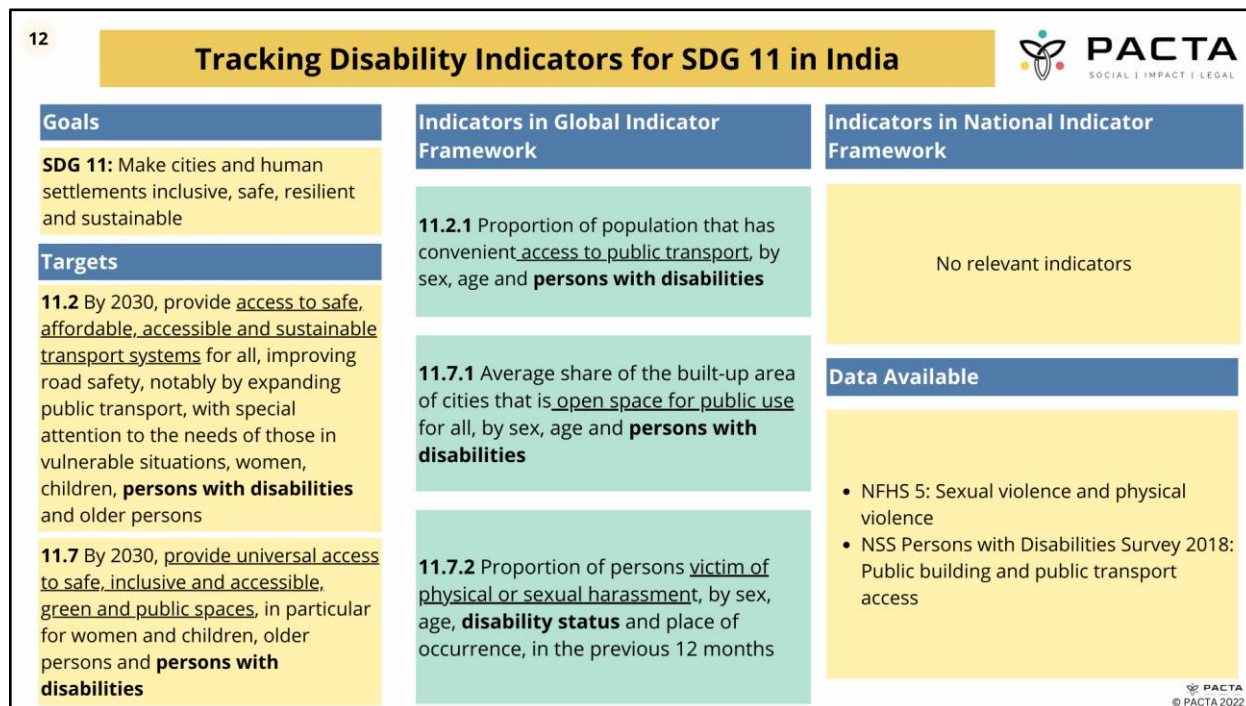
12

Tracking Disability Indicators for SDG 11 in India

PACTA
SOCIAL | IMPACT | LEGAL

Goals

SDG 11: Make cities and human settlements inclusive, safe, resilient and sustainable

Targets

11.2 By 2030, provide access to safe, affordable, accessible and sustainable transport systems for all, improving road safety, notably by expanding public transport, with special attention to the needs of those in vulnerable situations, women, children, persons with disabilities and older persons

11.7 By 2030, provide universal access to safe, inclusive and accessible, green and public spaces, in particular for women and children, older persons and persons with disabilities

Indicators in Global Indicator Framework

11.2.1 Proportion of population that has convenient access to public transport, by sex, age and persons with disabilities

11.7.1 Average share of the built-up area of cities that is open space for public use for all, by sex, age and persons with disabilities

11.7.2 Proportion of persons victim of physical or sexual harassment, by sex, age, disability status and place of occurrence, in the previous 12 months

Indicators in National Indicator Framework

No relevant indicators

Data Available

- NFHS 5: Sexual violence and physical violence
- NSS Persons with Disabilities Survey 2018: Public building and public transport access

PACTA
© PACTA 2022